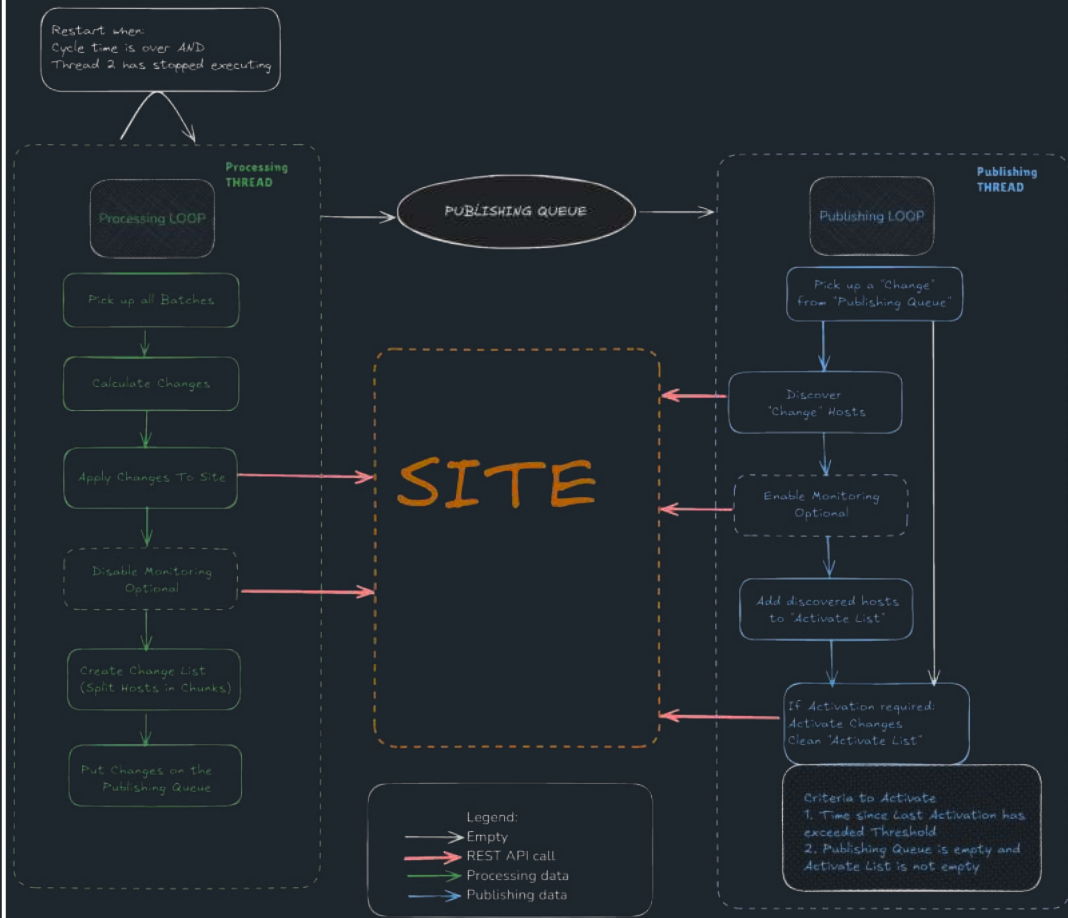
Restart when:
Cycle time is over AND
Thread 2 has stopped executing

Processing THREAD

Processing LOOP

Pick up all Batches

Calculate Changes

Apply Changes To Site

Disable Monitoring Optional

Create Change List (Split Hosts in Chunks)

Put Changes on the Publishing Queue

PUBLISHING QUEUE

SITE

Legend:
Empty
REST API call
Processing data
Publishing data

Publishing THREAD

Publishing LOOP

Pick up a "Change" from "Publishing Queue"

Discover "Change" Hosts

Enable Monitoring Optional

Add discovered hosts to "Activate List"

If Activation required:
Activate Changes
Clean "Activate List"

Criteria to Activate
1. Time since Last Activation has exceeded Threshold
2. Publishing Queue is empty and Activate List is not empty